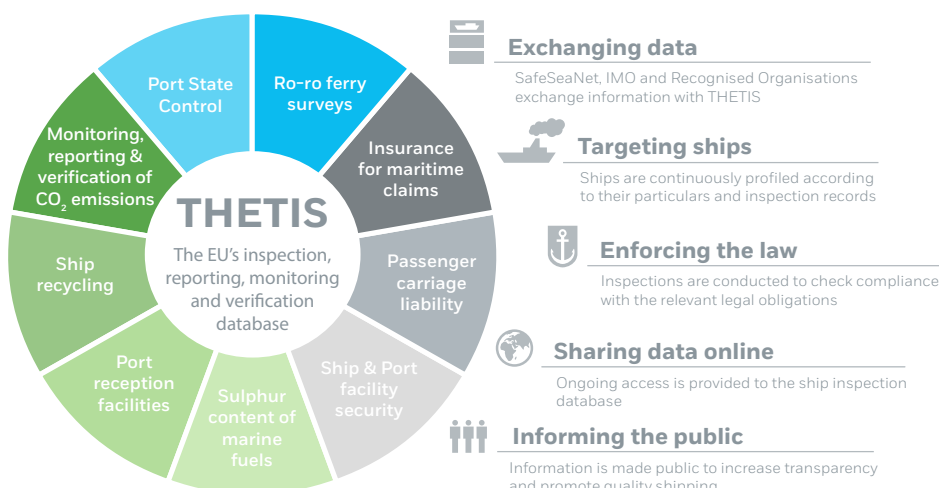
Port State Control

Ro-ro ferry surveys

Insurance for maritime claims

Passenger carriage liability

Ship & Port facility security

Sulphur content of marine fuels

Port reception facilities

Ship recycling

Monitoring, reporting & verification of $CO_2$ emissions

THETIS

The EU's inspection, reporting, monitoring and verification database

Exchanging data

SafeSeaNet, IMO and Recognised Organisations exchange information with THETIS

Targeting ships

Ships are continuously profiled according to their particulars and inspection records

Enforcing the law

Inspections are conducted to check compliance with the relevant legal obligations

Sharing data online

Ongoing access is provided to the ship inspection database

Informing the public

Information is made public to increase transparency and promote quality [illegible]